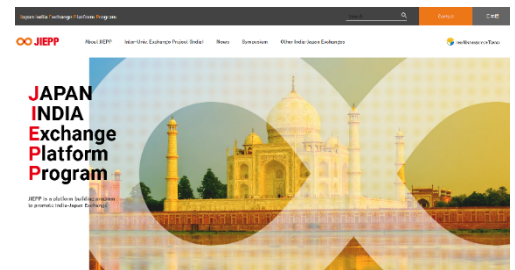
Japan India Exchange Platform Program

Search

Contact

English

JIEPP

About JIEPP

Inter-Univ. Exchange Project (India)

News

Symposium

Other India-Japan Exchanges

The University of Tokyo

JAPAN
INDIA
Exchange
Platform
Program

JIEPP is a platform building program to promote India-Japan Exchange.